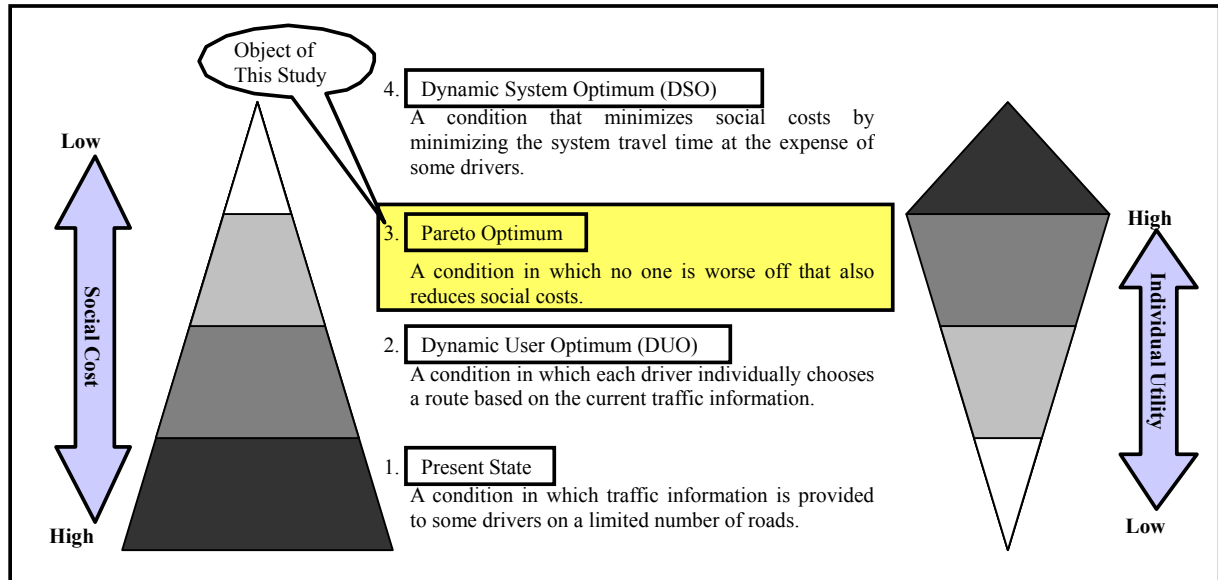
Object of This Study

Low

Social Cost

High

4. Dynamic System Optimum (DSO)

A condition that minimizes social costs by minimizing the system travel time at the expense of some drivers.

3. Pareto Optimum

A condition in which no one is worse off that also reduces social costs.

2. Dynamic User Optimum (DUO)

A condition in which each driver individually chooses a route based on the current traffic information.

1. Present State

A condition in which traffic information is provided to some drivers on a limited number of roads.

High

Individual Utility

Low